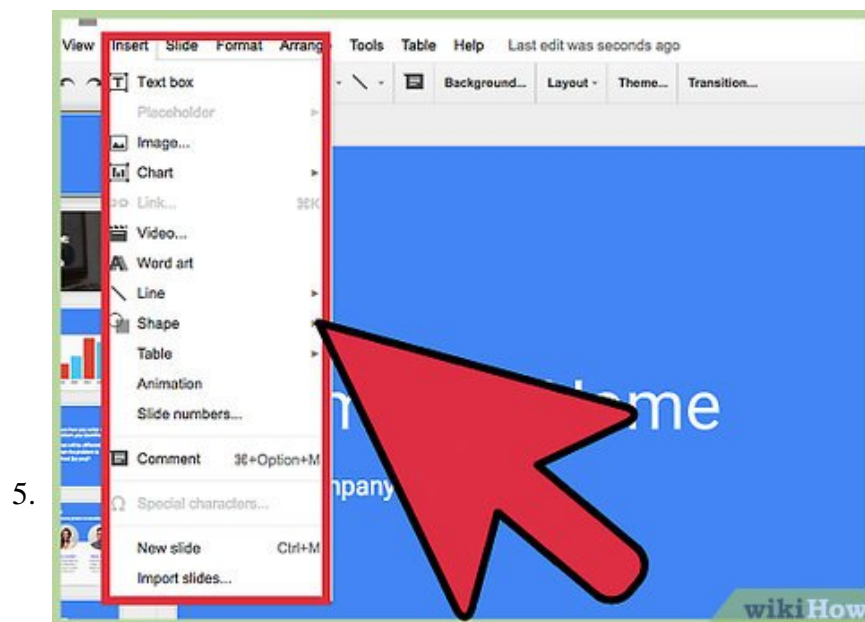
5.

View Insert Slide Format Arrang Tools Table Help Last edit was seconds ago

Background... Layout Theme... Transition...

Text box
Placeholder
Image...
Chart
Link... ⌘K
Video...
Word art
Line
Shape
Table
Animation
Slide numbers...
Comment ⌘+Option+M
Special characters...
New slide Ctrl+M
Import slides...

ome
mpany

wikiHow